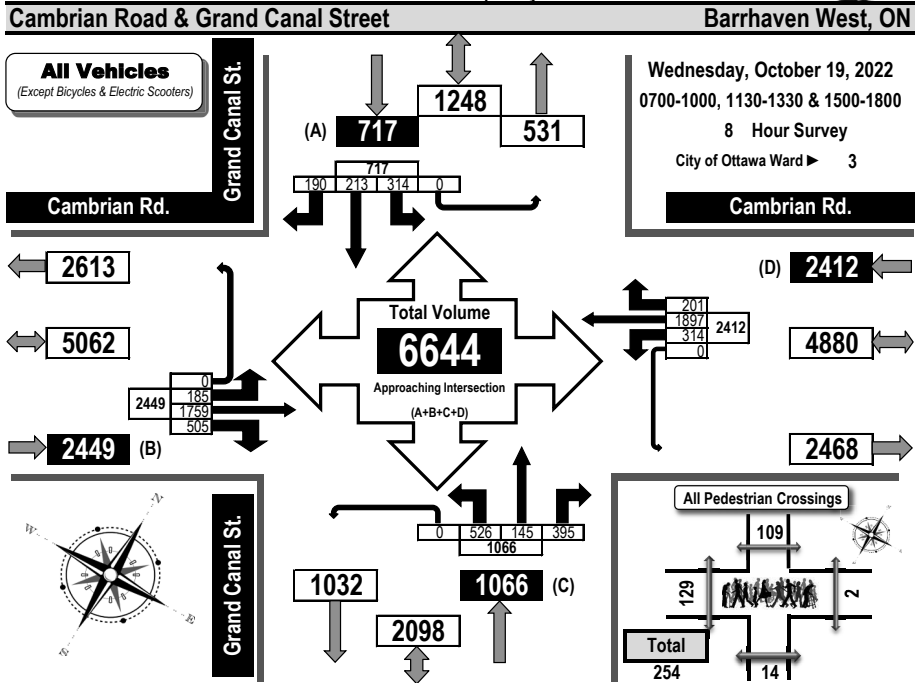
Cambrian Road & Grand Canal Street

Barrhaven West, ON

All Vehicles
(Except Bicycles & Electric Scooters)

Grand Canal St.

Cambrian Rd.

1248

(A) 717

531

717

| 190 | 213 | 314 | 0 |

Wednesday, October 19, 2022
0700-1000, 1130-1330 & 1500-1800
8 Hour Survey
City of Ottawa Ward ► 3

Cambrian Rd.

2613

(D) 2412

5062

Total Volume
6644
Approaching Intersection
(A+B+C+D)

201
1897
314
0
2412

4880

2449
0
185
1759
505

2449 (B)

2468

Grand Canal St.

0 | 526 | 145 | 395
1066

All Pedestrian Crossings

109

129

2

Total
254

14

1032

1066 (C)

2098

N
E
W